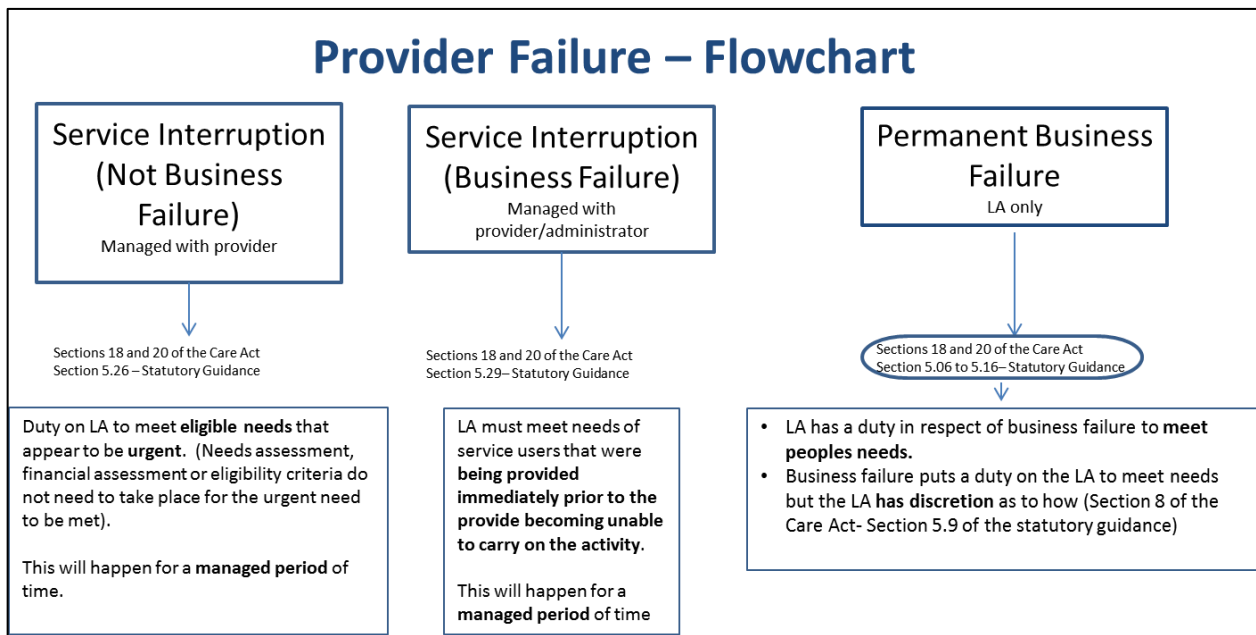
Provider Failure – Flowchart

Service Interruption (Not Business Failure)
Managed with provider

Sections 18 and 20 of the Care Act
Section 5.26 – Statutory Guidance

Duty on LA to meet eligible needs that appear to be urgent. (Needs assessment, financial assessment or eligibility criteria do not need to take place for the urgent need to be met).

This will happen for a managed period of time.

Service Interruption (Business Failure)
Managed with provider/administrator

Sections 18 and 20 of the Care Act
Section 5.29– Statutory Guidance

LA must meet needs of service users that were being provided immediately prior to the provide becoming unable to carry on the activity.

This will happen for a managed period of time

Permanent Business Failure
LA only

Sections 18 and 20 of the Care Act
Section 5.06 to 5.16– Statutory Guidance

• LA has a duty in respect of business failure to meet peoples needs.
• Business failure puts a duty on the LA to meet needs but the LA has discretion as to how (Section 8 of the Care Act- Section 5.9 of the statutory guidance)